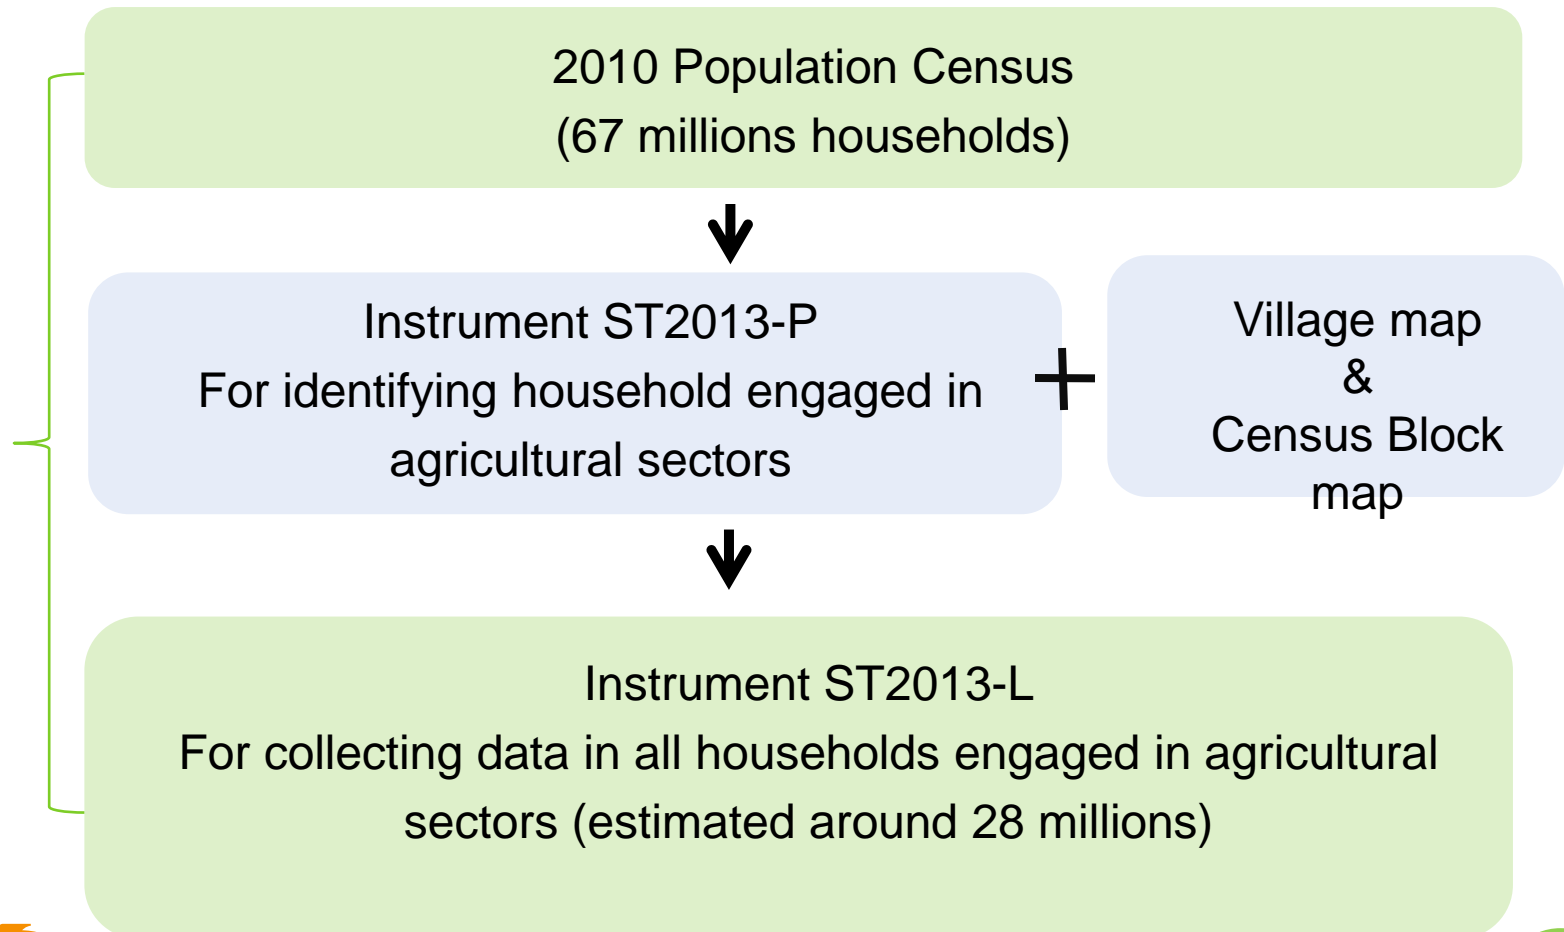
2010 Population Census
(67 millions households)

Instrument ST2013-P
For identifying household engaged in agricultural sectors

+

Village map
&
Census Block map

Instrument ST2013-L
For collecting data in all households engaged in agricultural sectors (estimated around 28 millions)